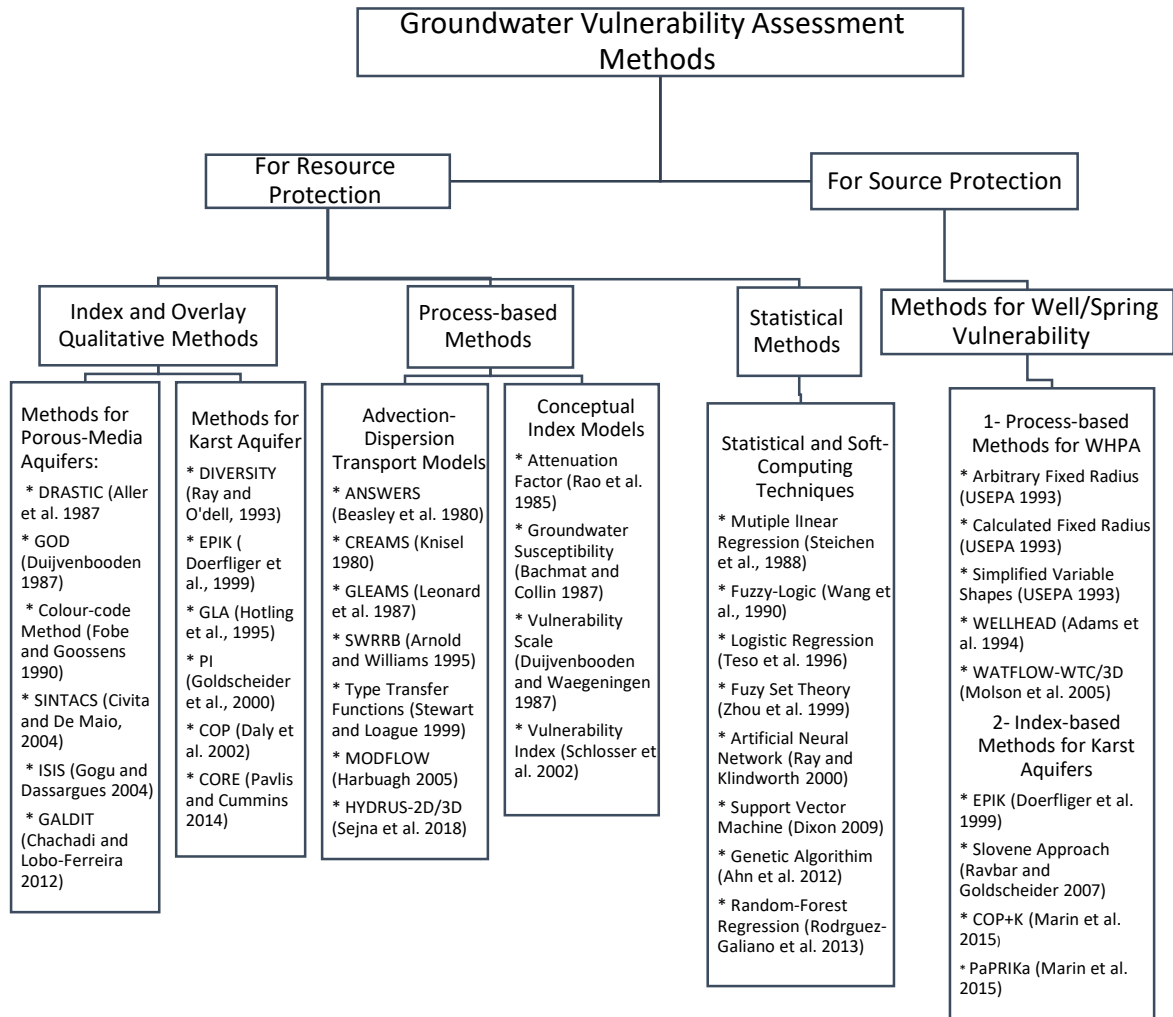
Groundwater Vulnerability Assessment Methods

For Resource Protection

For Source Protection

Index and Overlay Qualitative Methods

Process-based Methods

Statistical Methods

Methods for Well/Spring Vulnerability

Methods for Porous-Media Aquifers:
* DRASTIC (Aller et al. 1987
* GOD (Duijvenbooden 1987)
* Colour-code Method (Fobe and Goossens 1990)
* SINTACS (Civita and De Maio, 2004)
* ISIS (Gogu and Dassargues 2004)
* GALDIT (Chachadi and Lobo-Ferreira 2012)

Methods for Karst Aquifer
* DIVERSITY (Ray and O'dell, 1993)
* EPIK ( Doerfliger et al., 1999)
* GLA (Hotling et al., 1995)
* PI (Goldscheider et al., 2000)
* COP (Daly et al. 2002)
* CORE (Pavlis and Cummins 2014)

Advection-Dispersion Transport Models
* ANSWERS (Beasley et al. 1980)
* CREAMS (Knisel 1980)
* GLEAMS (Leonard et al. 1987)
* SWRRB (Arnold and Williams 1995)
* Type Transfer Functions (Stewart and Loague 1999)
* MODFLOW (Harbuagh 2005)
* HYDRUS-2D/3D (Sejna et al. 2018)

Conceptual Index Models
* Attenuation Factor (Rao et al. 1985)
* Groundwater Susceptibility (Bachmat and Collin 1987)
* Vulnerability Scale (Duijvenbooden and Waegeningen 1987)
* Vulnerability Index (Schlosser et al. 2002)

Statistical and Soft-Computing Techniques
* Mutiple lInear Regression (Steichen et al., 1988)
* Fuzzy-Logic (Wang et al., 1990)
* Logistic Regression (Teso et al. 1996)
* Fuzzy Set Theory (Zhou et al. 1999)
* Artificial Neural Network (Ray and Klindworth 2000)
* Support Vector Machine (Dixon 2009)
* Genetic Algorithim (Ahn et al. 2012)
* Random-Forest Regression (Rodrguez-Galiano et al. 2013)

1- Process-based Methods for WHPA
* Arbitrary Fixed Radius (USEPA 1993)
* Calculated Fixed Radius (USEPA 1993)
* Simplified Variable Shapes (USEPA 1993)
* WELLHEAD (Adams et al. 1994)
* WATFLOW-WTC/3D (Molson et al. 2005)
2- Index-based Methods for Karst Aquifers
* EPIK (Doerfliger et al. 1999)
* Slovene Approach (Ravbar and Goldscheider 2007)
* COP+K (Marin et al. 2015)
* PaPRIKa (Marin et al. 2015)